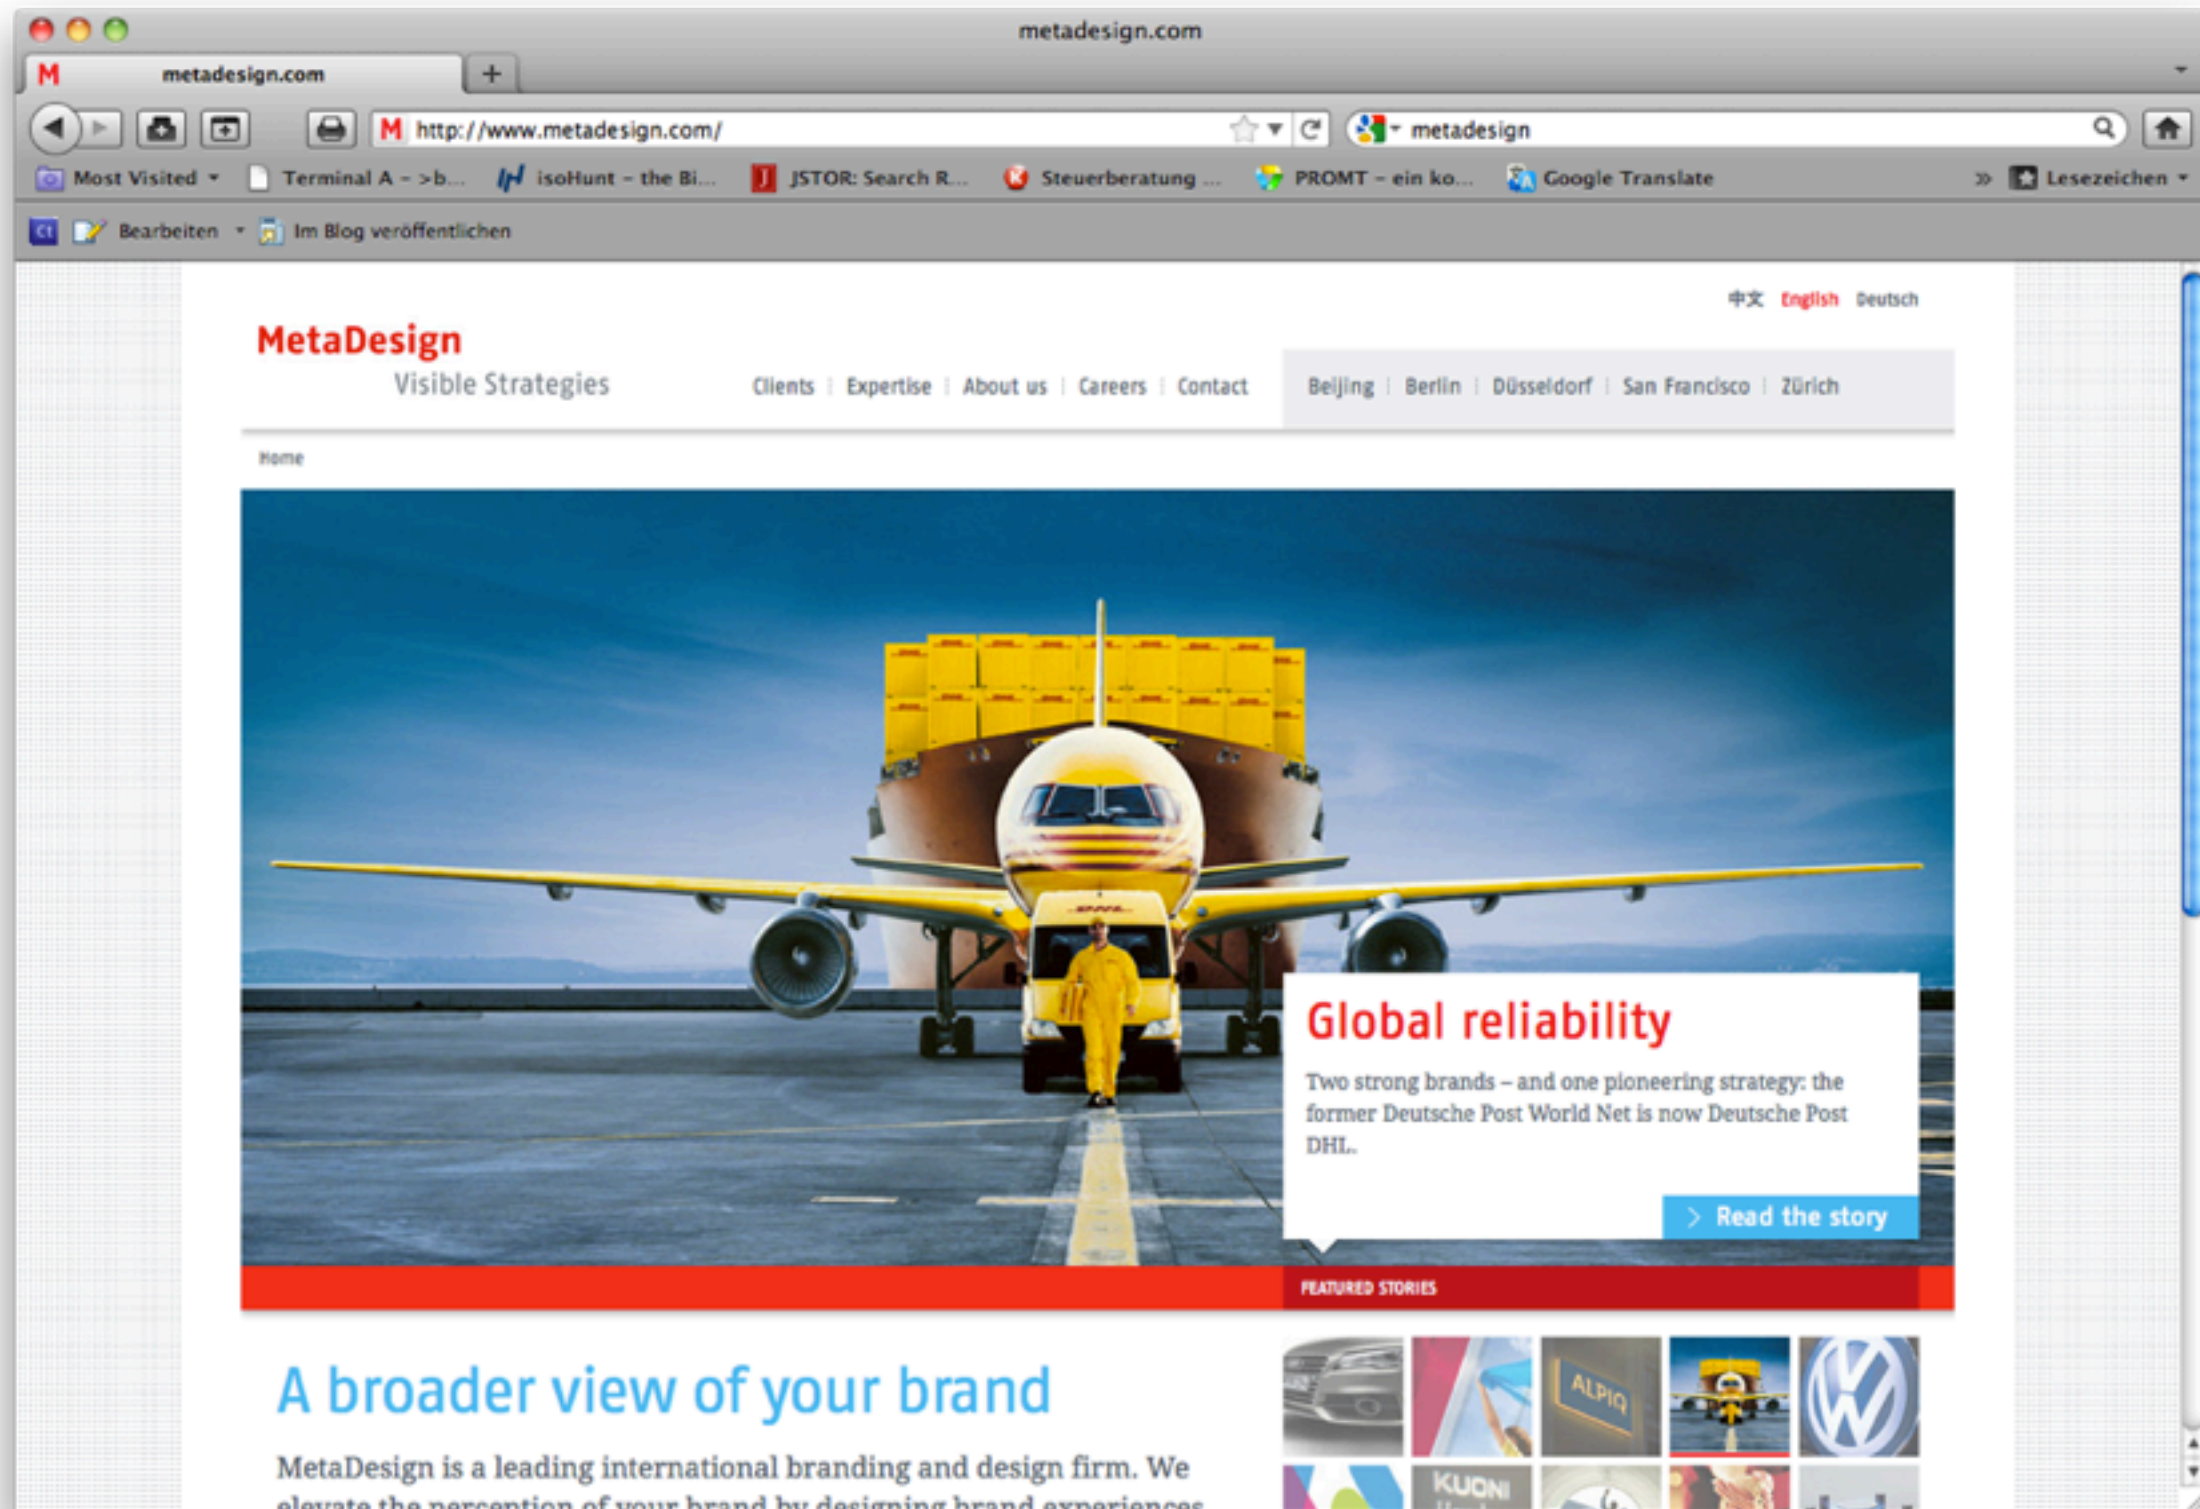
metadesign.com

metadesign.com

http://www.metadesign.com/

metadesign

Most Visited | Terminal A – >b... | isoHunt – the Bi... | JSTOR: Search R... | Steuerberatung ... | PROMT – ein ko... | Google Translate | Lesezeichen

Bearbeiten | Im Blog veröffentlichen

中文 English Deutsch

MetaDesign
Visible Strategies

Clients | Expertise | About us | Careers | Contact | Beijing | Berlin | Düsseldorf | San Francisco | Zürich

Home

Global reliability

Two strong brands – and one pioneering strategy: the former Deutsche Post World Net is now Deutsche Post DHL.

Read the story

FEATURED STORIES

A broader view of your brand

MetaDesign is a leading international branding and design firm. We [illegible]